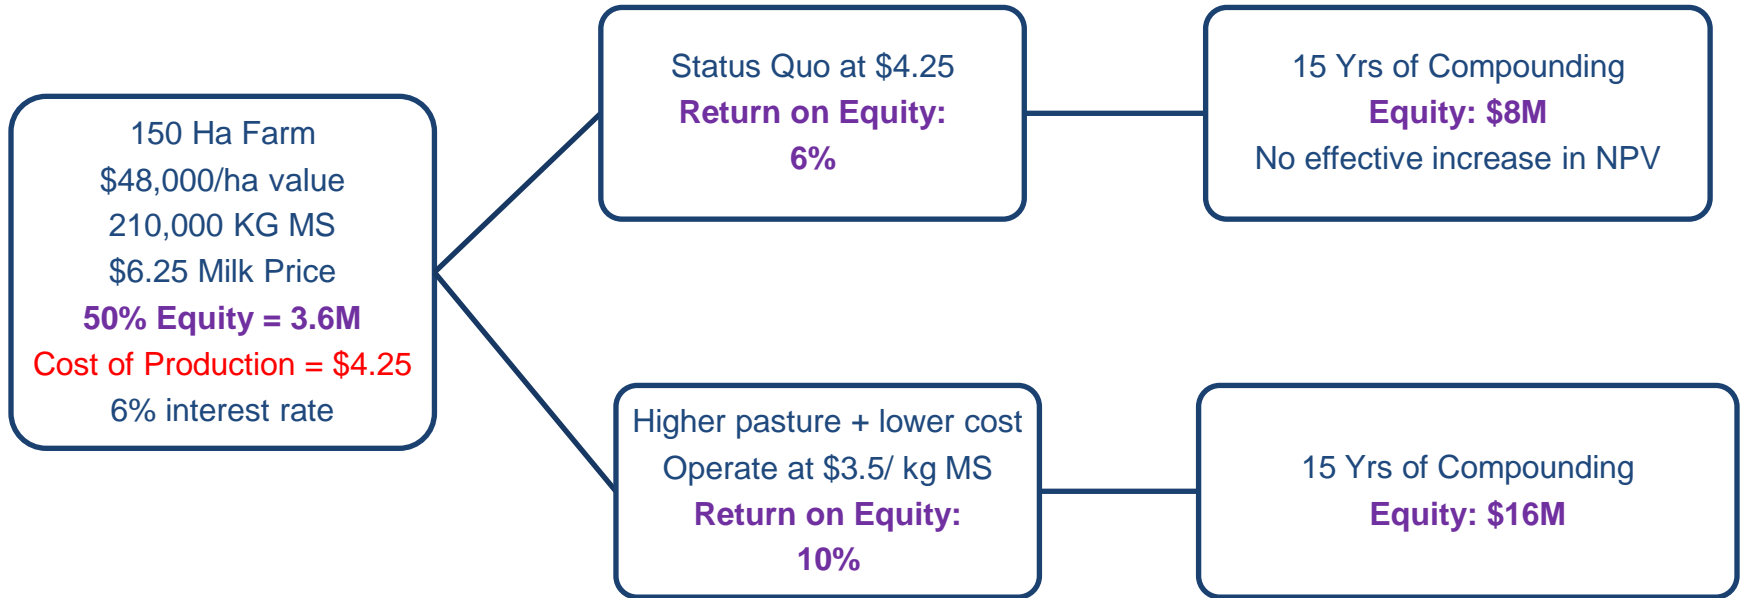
150 Ha Farm
\$48,000/ha value
210,000 KG MS
\$6.25 Milk Price
50% Equity = 3.6M
Cost of Production = \$4.25
6% interest rate

Status Quo at \$4.25
Return on Equity:
6%

15 Yrs of Compounding
Equity: \$8M
No effective increase in NPV

Higher pasture + lower cost
Operate at \$3.5/ kg MS
Return on Equity:
10%

15 Yrs of Compounding
Equity: \$16M